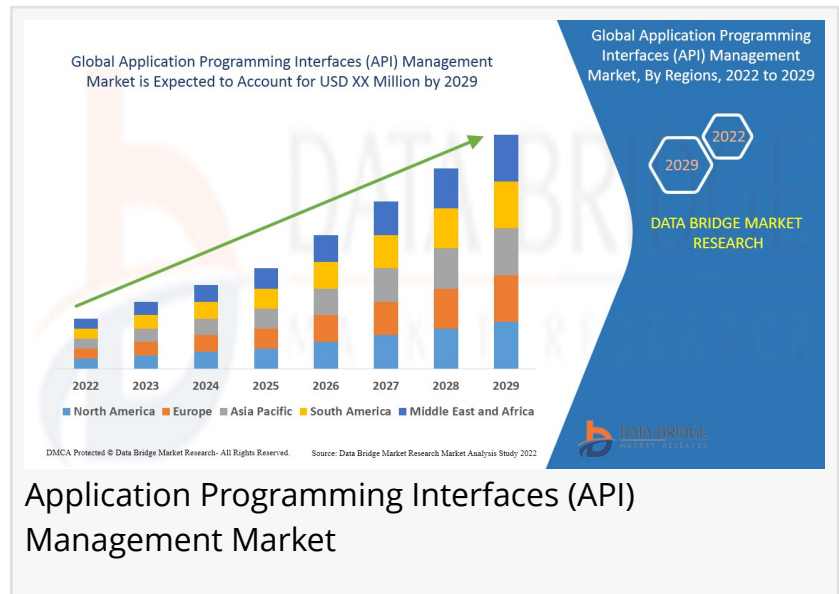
Global Application Programming Interfaces (API) Management Market is Expected to Account for USD XX Million by 2029

2022
2023
2024
2025
2026
2027
2028
2029

North America
Europe
Asia Pacific
South America
Middle East and Africa

DMCA Protected © Data Bridge Market Research- All Rights Reserved.
Source: Data Bridge Market Research Market Analysis Study 2022

Global Application Programming Interfaces (API) Management Market, By Regions, 2022 to 2029

2022
2029

DATA BRIDGE MARKET RESEARCH

DATA BRIDGE
MARKET RESEARCH

Application Programming Interfaces (API) Management Market